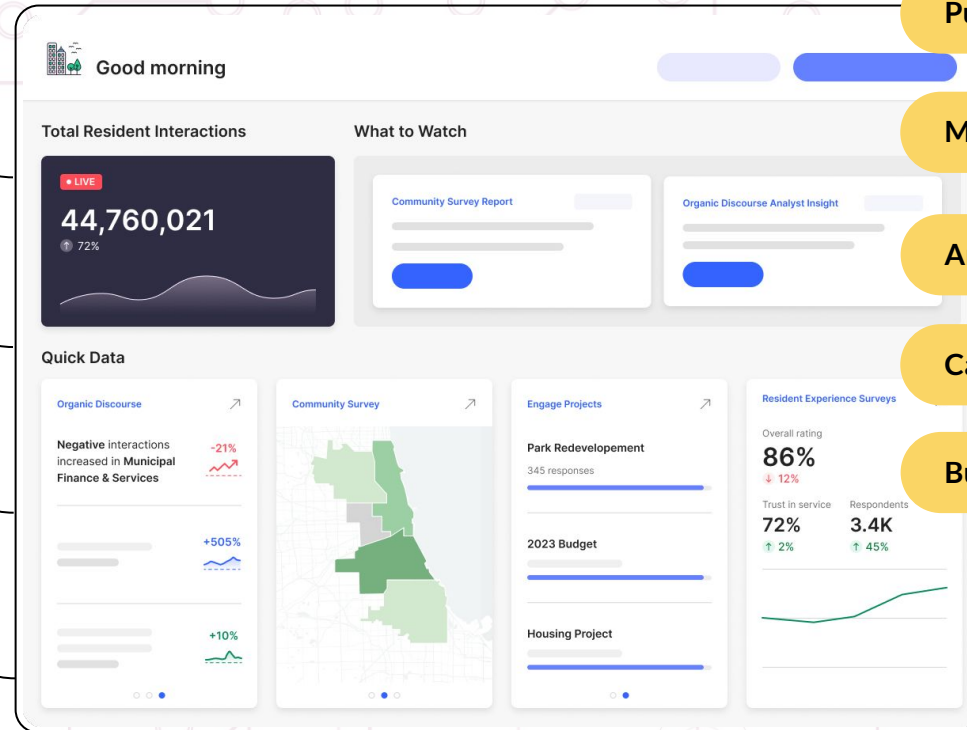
Pu

Good morning

M

Total Resident Interactions

What to Watch

• LIVE

44,760,021

72%

Community Survey Report

Organic Discourse Analyst Insight

A

Quick Data

Ca

Organic Discourse

Community Survey

Engage Projects

Resident Experience Surveys

Bu

**Negative** interactions increased in **Municipal Finance & Services**

-21%

Park Redevelopement

345 responses

Overall rating

86%

12%

Trust in service

72%

2%

Respondents

3.4K

45%

+505%

2023 Budget

+10%

Housing Project